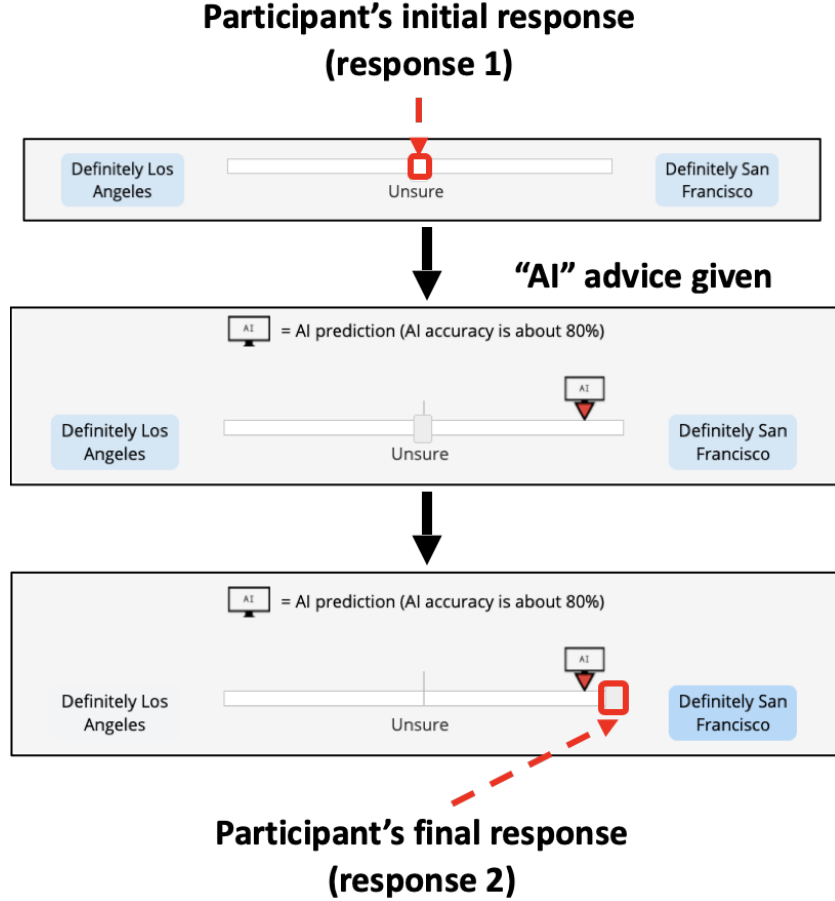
Participant's initial response
(response 1)

Definitely Los Angeles

Unsure

Definitely San Francisco

"AI" advice given

AI = AI prediction (AI accuracy is about 80%)

AI

Definitely Los Angeles

Unsure

Definitely San Francisco

AI = AI prediction (AI accuracy is about 80%)

AI

Definitely Los Angeles

Unsure

Definitely San Francisco

Participant's final response
(response 2)